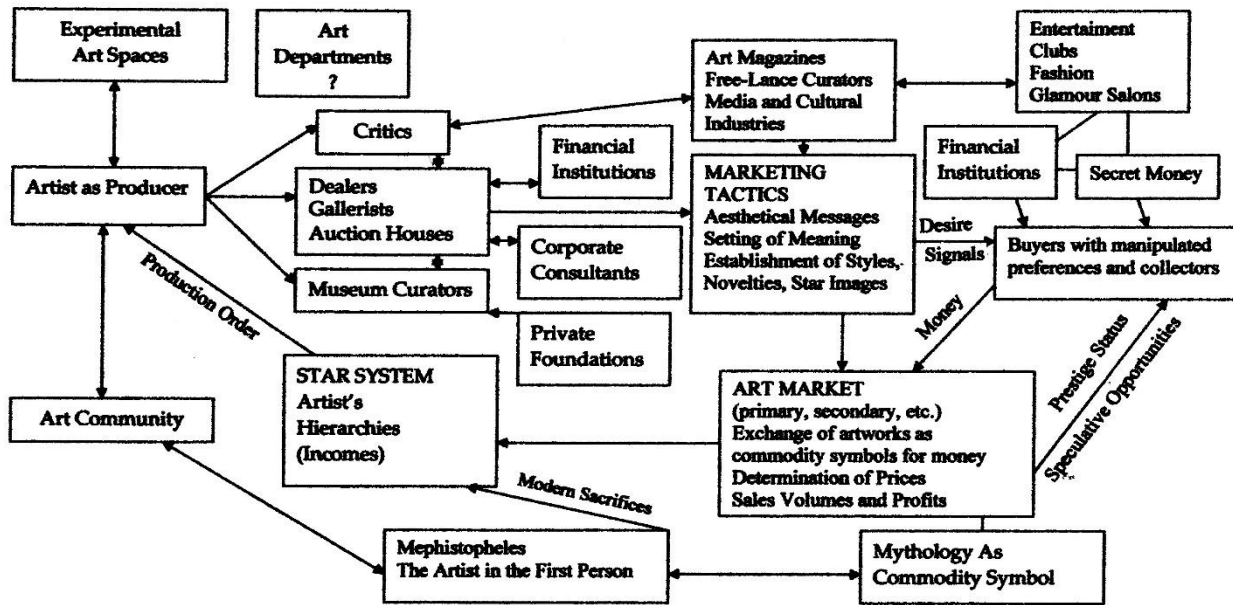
Experimental Art Spaces

Art Departments ?

Art Magazines
Free-Lance Curators
Media and Cultural Industries

Entertaiment
Clubs
Fashion
Glamour Salons

Critics

Financial Institutions

Financial Institutions

Secret Money

Artist as Producer

Dealers
Gallerists
Auction Houses

MARKETING TACTICS
Aesthetical Messages
Setting of Meaning
Establishment of Styles, Novelties, Star Images

Desire

Signals

Buyers with manipulated preferences and collectors

Corporate Consultants

Production Order

Museum Curators

Private Foundations

Money

Prestige Status

Speculative Opportunities

STAR SYSTEM
Artist's Hierarchies
(Incomes)

ART MARKET
(primary, secondary, etc.)
Exchange of artworks as commodity symbols for money
Determination of Prices
Sales Volumes and Profits

Art Community

Modern Sacrifices

Mephistopheles
The Artist in the First Person

Mythology As Commodity Symbol